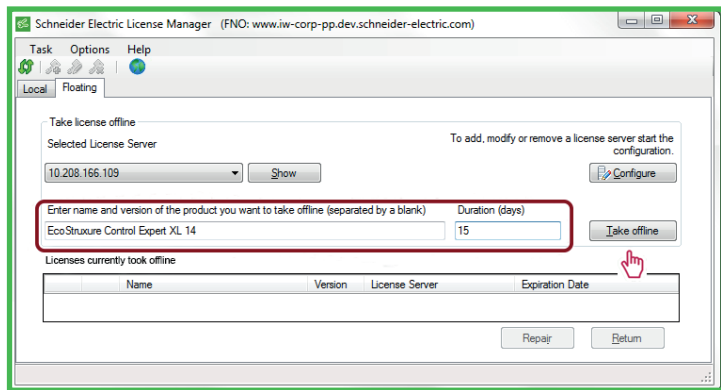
Schneider Electric License Manager (FNO: www.iw-corp-pp.dev.schneider-electric.com)

Task Options Help

Local Floating

Take license offline

Selected License Server

To add, modify or remove a license server start the configuration.

10.208.166.109

Show

Configure

Enter name and version of the product you want to take offline (separated by a blank)

Duration (days)

EcoStruxure Control Expert XL 14

15

Take offline

Licenses currently took offline

| | Name | Version | License Server | Expiration Date |
|---|---|---|---|---|
| | | | | |

Repair

Return